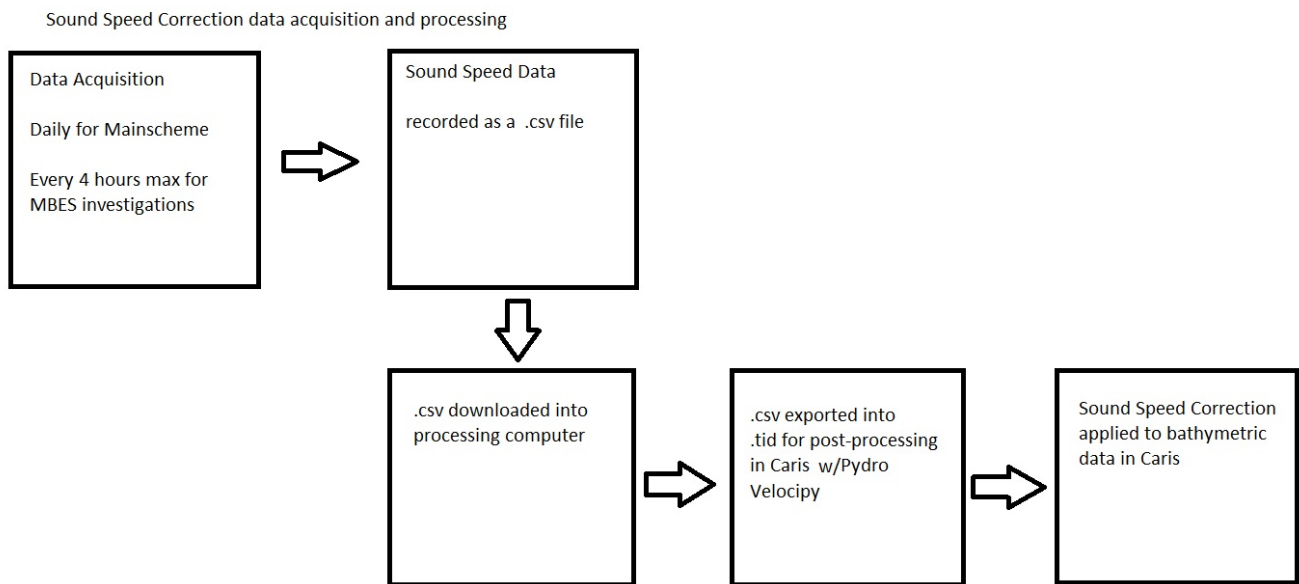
Sound Speed Correction data acquisition and processing

Data Acquisition

Daily for Mainscheme

Every 4 hours max for MBES investigations

Sound Speed Data

recorded as a .csv file

.csv downloaded into processing computer

.csv exported into .tid for post-processing in Caris w/Pydro Velocipy

Sound Speed Correction applied to bathymetric data in Caris